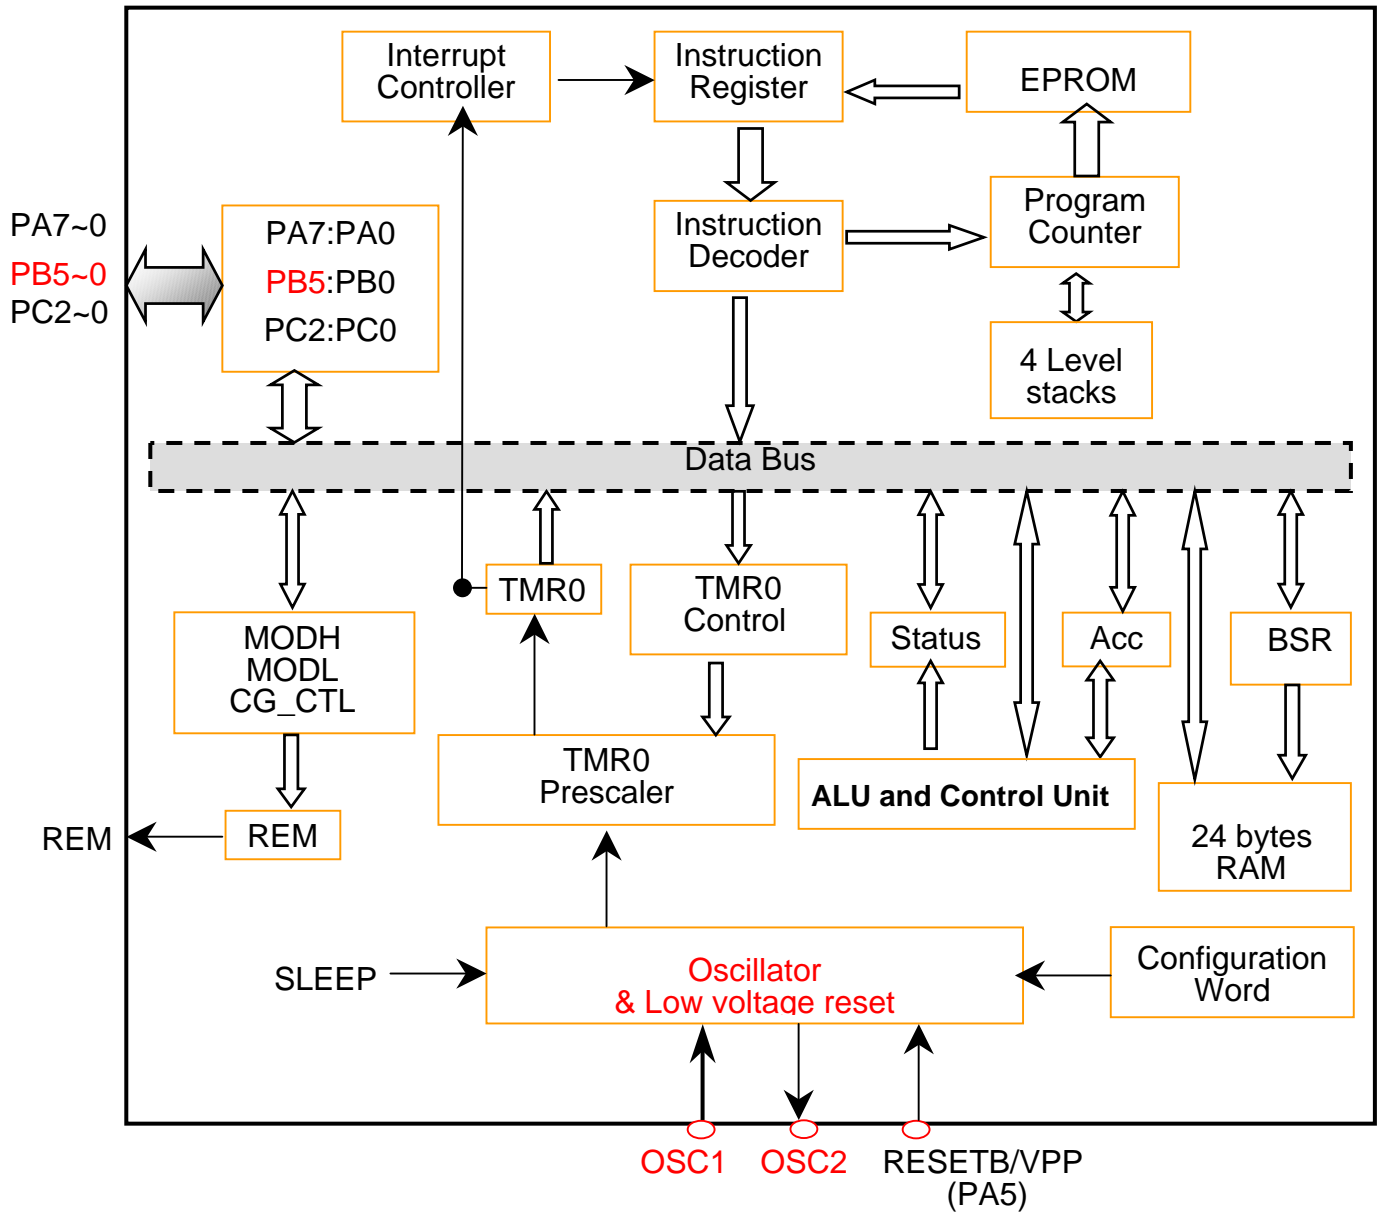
Interrupt Controller

Instruction Register

EPROM

PA7~0
PB5~0
PC2~0

PA7:PA0
PB5:PB0
PC2:PC0

Instruction Decoder

Program Counter

4 Level stacks

Data Bus

TMR0

TMR0 Control

Status

Acc

BSR

MODH
MODL
CG_CTL

TMR0 Prescaler

ALU and Control Unit

24 bytes RAM

REM

REM

SLEEP

Oscillator
& Low voltage reset

Configuration Word

OSC1

OSC2

RESETB/VPP
(PA5)